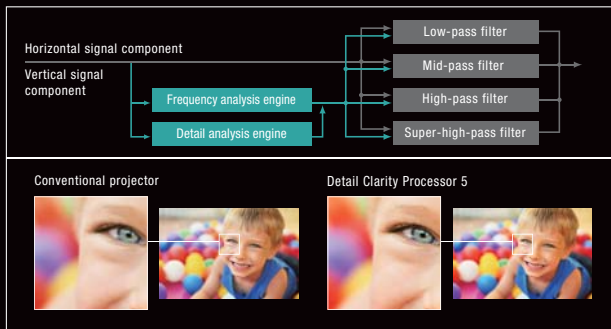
Horizontal signal component

Vertical signal component

Frequency analysis engine

Detail analysis engine

Low-pass filter

Mid-pass filter

High-pass filter

Super-high-pass filter

Conventional projector

Detail Clarity Processor 5